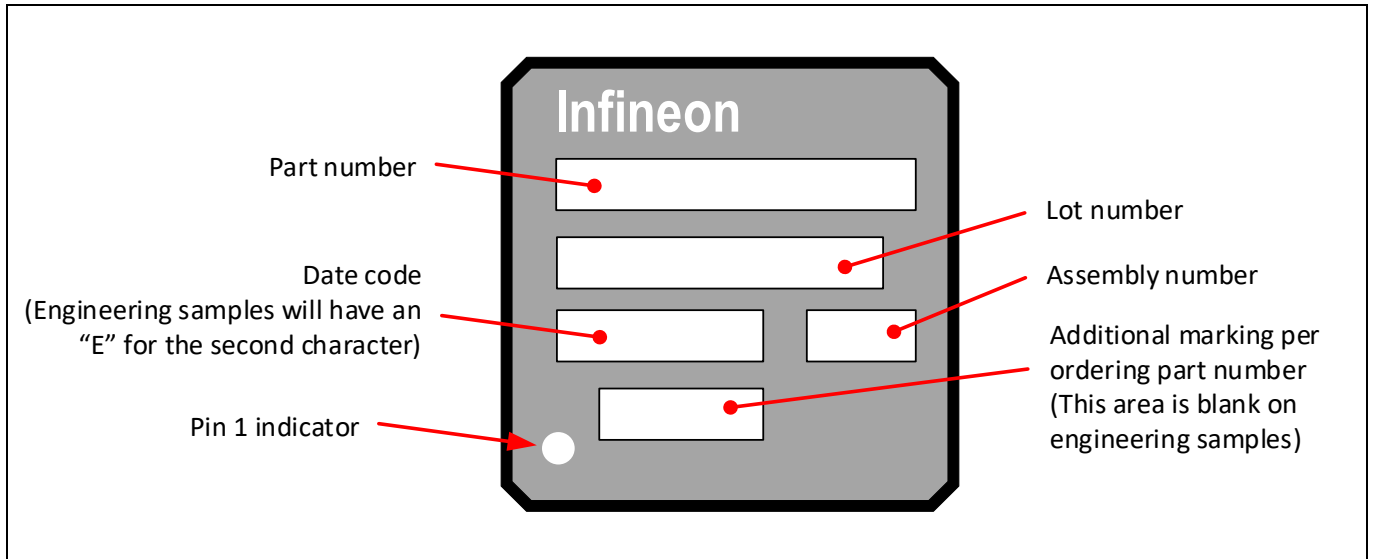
Infineon

Part number

Lot number

Date code
(Engineering samples will have an "E" for the second character)

Assembly number

Additional marking per ordering part number
(This area is blank on engineering samples)

Pin 1 indicator